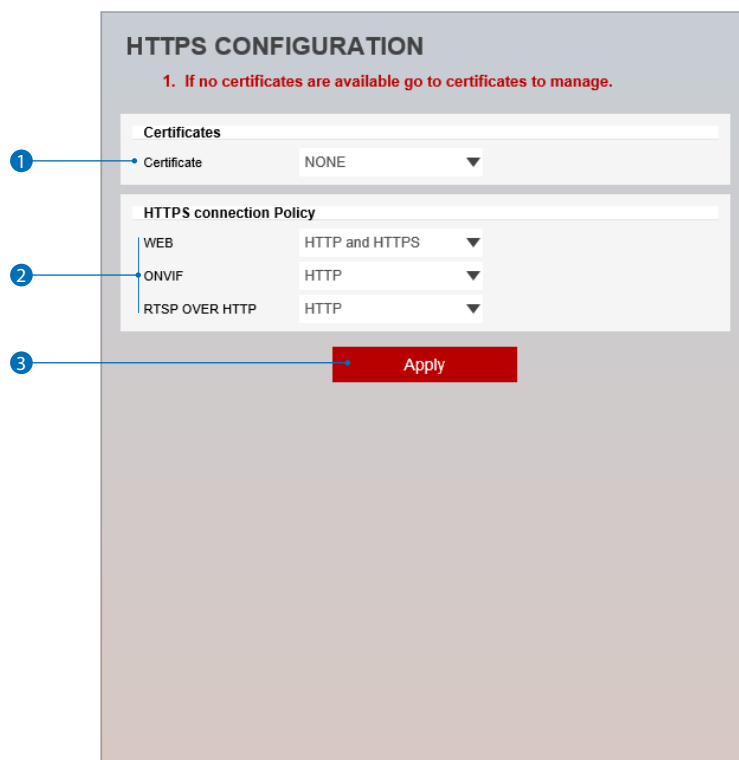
HTTPS CONFIGURATION

1. If no certificates are available go to certificates to manage.

Certificates

1

Certificate NONE

HTTPS connection Policy

2

WEB HTTP and HTTPS

ONVIF HTTP

RTSP OVER HTTP HTTP

3

Apply